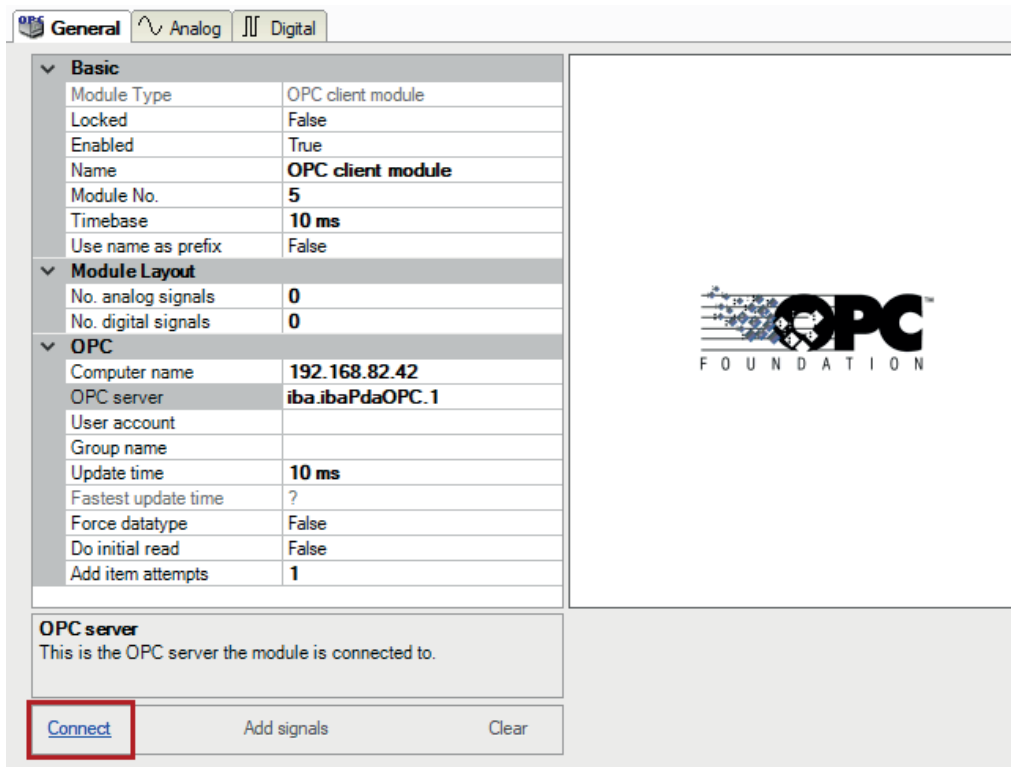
General | Analog | Digital

Basic

| | |
|---|---|
| Module Type | OPC client module |
| Locked | False |
| Enabled | True |
| Name | **OPC client module** |
| Module No. | **5** |
| Timebase | **10 ms** |
| Use name as prefix | False |

Module Layout

| | |
|---|---|
| No. analog signals | **0** |
| No. digital signals | **0** |

OPC

| | |
|---|---|
| Computer name | **192.168.82.42** |
| OPC server | **iba.ibaPdaOPC.1** |
| User account | |
| Group name | |
| Update time | **10 ms** |
| Fastest update time | ? |
| Force datatype | False |
| Do initial read | False |
| Add item attempts | **1** |

OPC FOUNDATION

**OPC server**
This is the OPC server the module is connected to.

Connect   Add signals   Clear